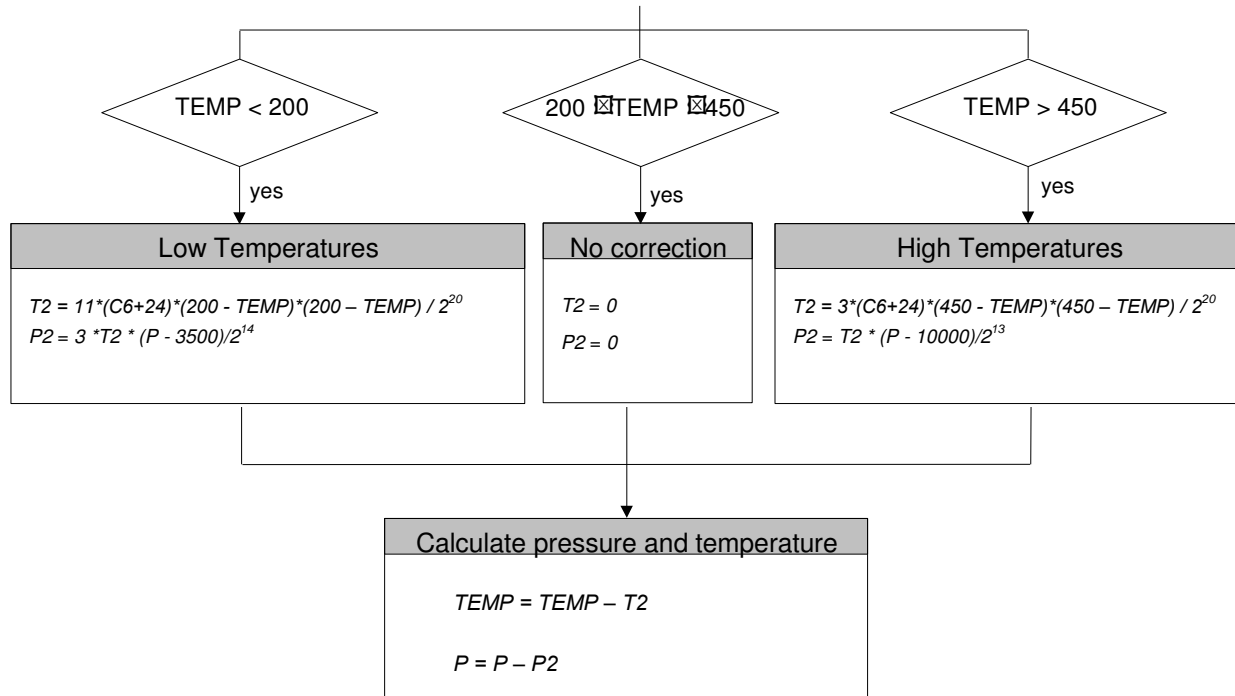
TEMP < 200

200 ⊠TEMP ⊠450

TEMP > 450

yes

yes

yes

Low Temperatures

$T2 = 11*(C6+24)*(200 - TEMP)*(200 – TEMP) / 2^{20}$
$P2 = 3 *T2 * (P - 3500)/2^{14}$

No correction

$T2 = 0$

$P2 = 0$

High Temperatures

$T2 = 3*(C6+24)*(450 - TEMP)*(450 – TEMP) / 2^{20}$
$P2 = T2 * (P - 10000)/2^{13}$

Calculate pressure and temperature

$TEMP = TEMP – T2$

$P = P – P2$